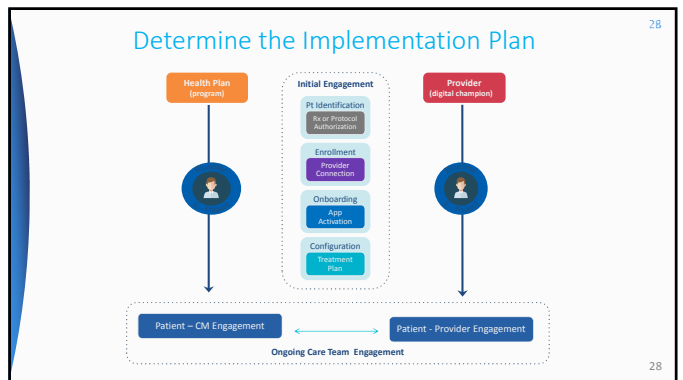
28

Determine the Implementation Plan

Health Plan
(program)

Initial Engagement

Pt Identification
Rx or Protocol Authorization

Enrollment
Provider Connection

Onboarding
App Activation

Configuration
Treatment Plan

Provider
(digital champion)

Patient – CM Engagement

Patient - Provider Engagement

Ongoing Care Team Engagement

28